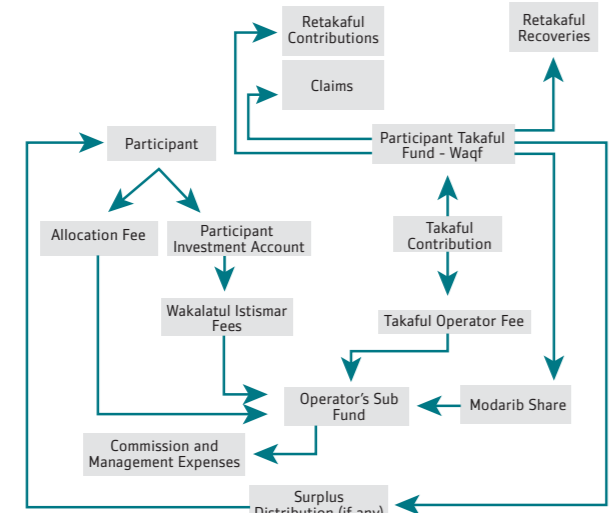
Retakaful Contributions

Retakaful Recoveries

Claims

Participant

Participant Takaful Fund - Waqf

Allocation Fee

Participant Investment Account

Takaful Contribution

Wakalatul Istismar Fees

Takaful Operator Fee

Operator's Sub Fund

Modarib Share

Commission and Management Expenses

Surplus Distribution (if any)